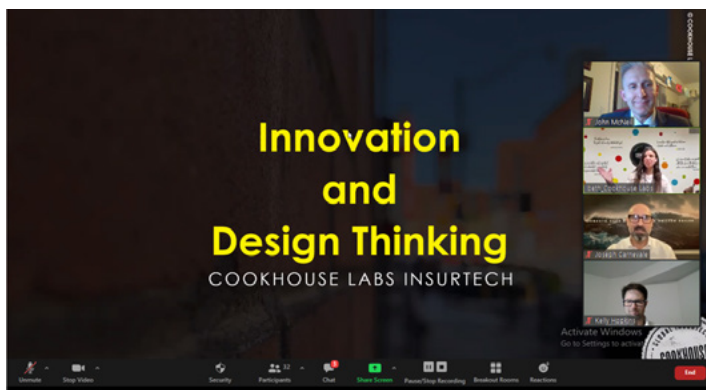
Innovation
and
Design Thinking
COOKHOUSE LABS INSURTECH

John McNal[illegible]
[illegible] Cookhouse Labs
Joseph Carnevale
Kelly Higgins

Activate Windows
Go to Settings to activat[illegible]

© COOKHOUSE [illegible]

Unmute
Stop Video
Security
Participants 32
Chat
Share Screen
Pause/Stop Recording
Breakout Rooms
Reactions
End